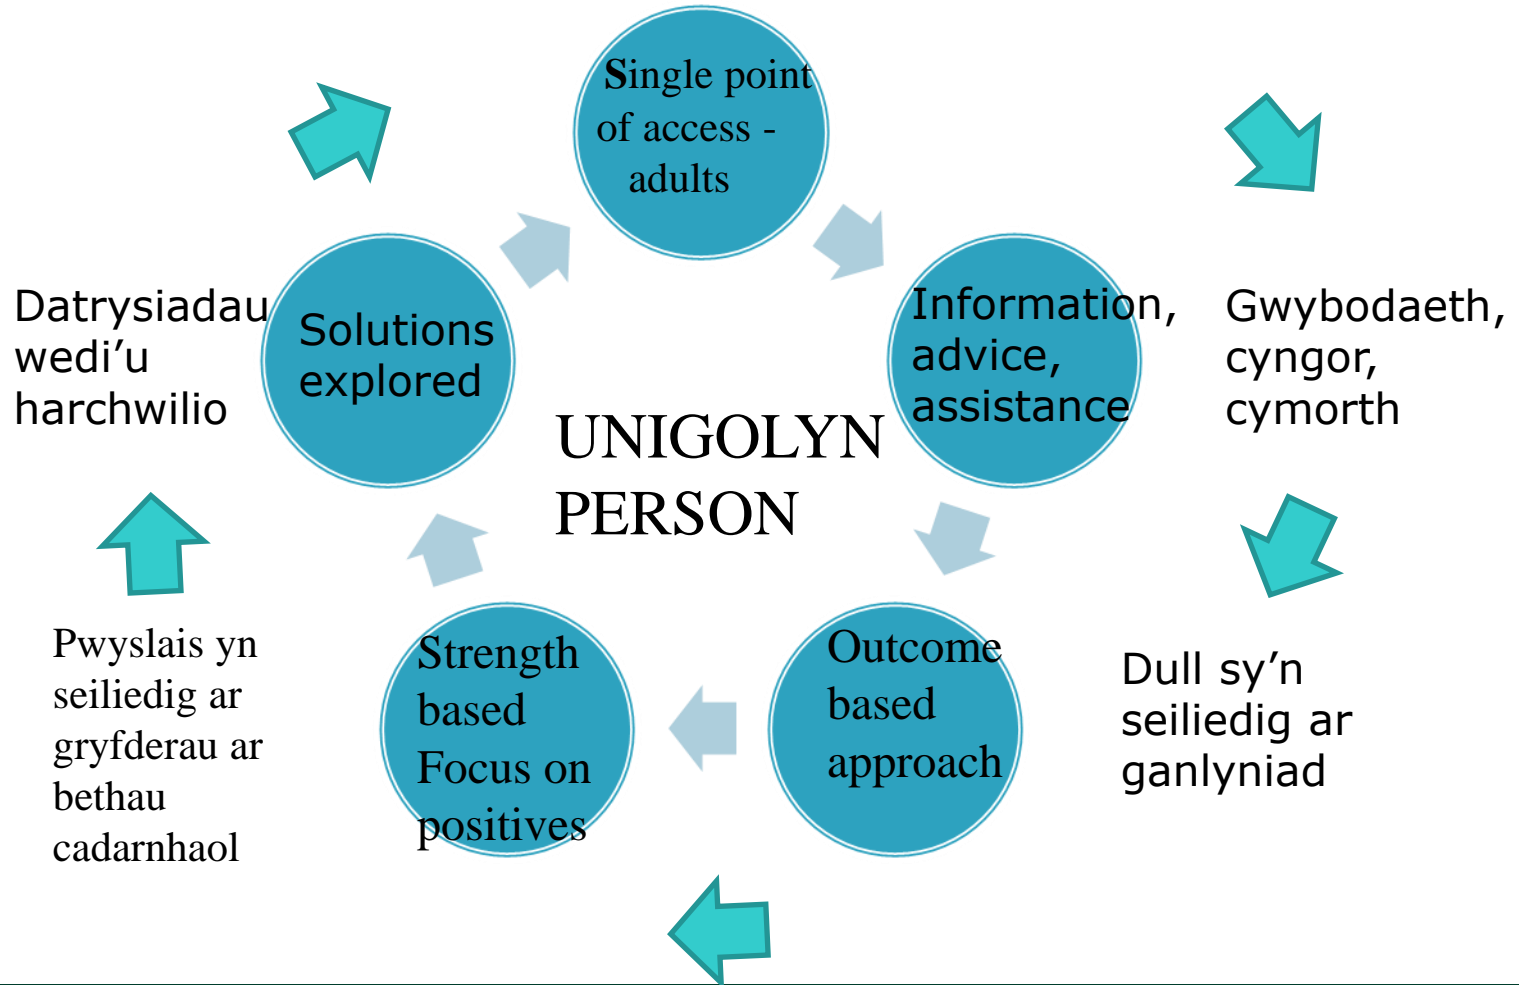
Single point of access - adults

Information, advice, assistance

Gwybodaeth, cyngor, cymorth

Outcome based approach

Dull sy’n seiliedig ar ganlyniad

Strength based Focus on positives

Pwyslais yn seiliedig ar gryfderau ar bethau cadarnhaol

Solutions explored

Datrysiadau wedi’u harchwilio

UNIGOLYN PERSON